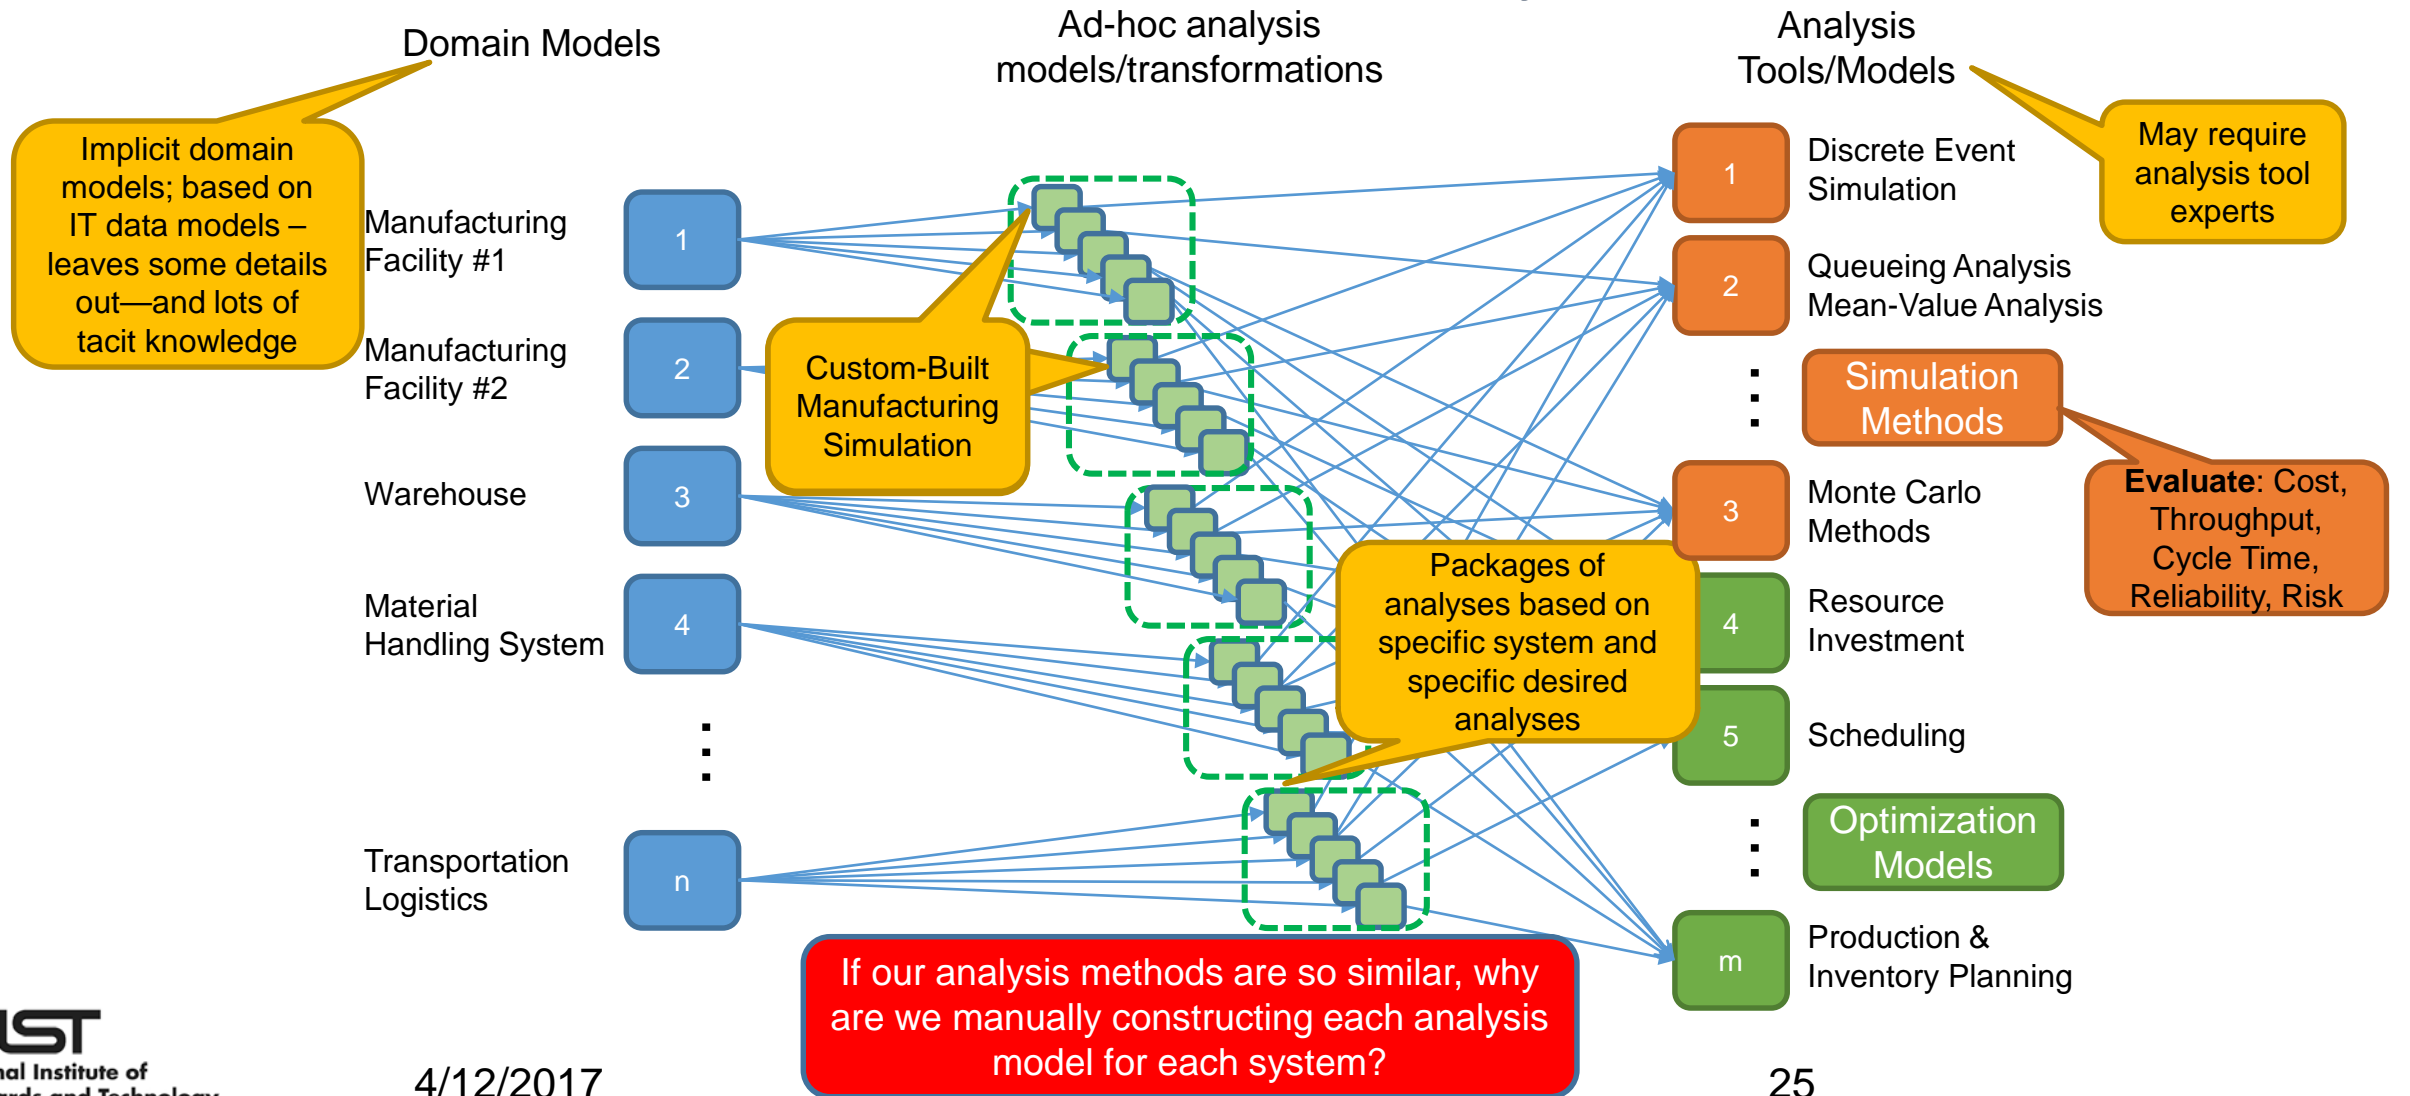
Domain Models

Ad-hoc analysis models/transformations

Analysis Tools/Models

Implicit domain models; based on IT data models – leaves some details out—and lots of tacit knowledge

May require analysis tool experts

Manufacturing Facility #1

1

Manufacturing Facility #2

2

Custom-Built Manufacturing Simulation

Warehouse

3

Material Handling System

4

⋮

Transportation Logistics

n

1

Discrete Event Simulation

2

Queueing Analysis Mean-Value Analysis

⋮

Simulation Methods

3

Monte Carlo Methods

Evaluate: Cost, Throughput, Cycle Time, Reliability, Risk

Packages of analyses based on specific system and specific desired analyses

4

Resource Investment

5

Scheduling

⋮

Optimization Models

m

Production & Inventory Planning

If our analysis methods are so similar, why are we manually constructing each analysis model for each system?

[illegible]ST
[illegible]al Institute of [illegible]

4/12/2017

25